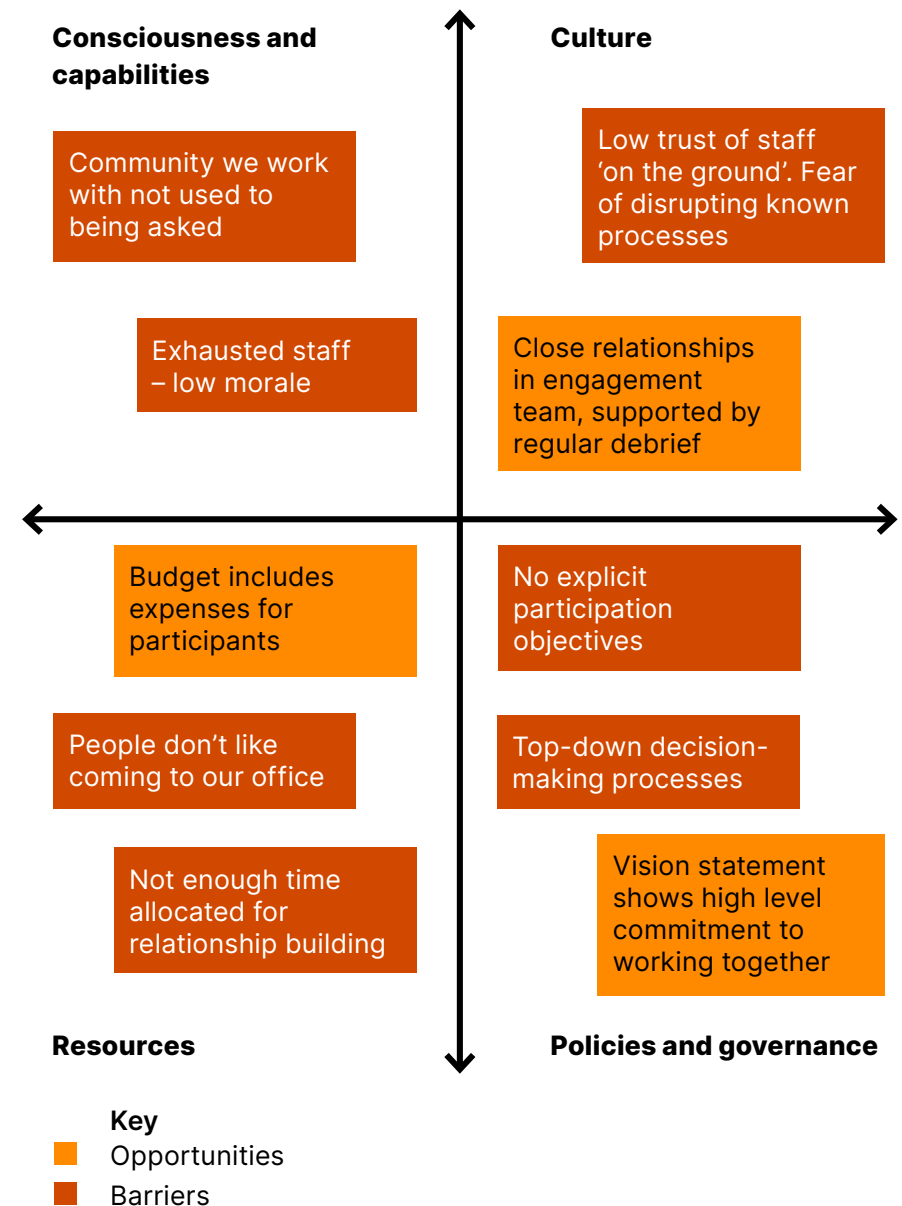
Consciousness and capabilities

Community we work with not used to being asked

Exhausted staff – low morale

Culture

Low trust of staff ‘on the ground’. Fear of disrupting known processes

Close relationships in engagement team, supported by regular debrief

Budget includes expenses for participants

People don’t like coming to our office

Not enough time allocated for relationship building

Resources

No explicit participation objectives

Top-down decision-making processes

Vision statement shows high level commitment to working together

Policies and governance

Key
Opportunities
Barriers